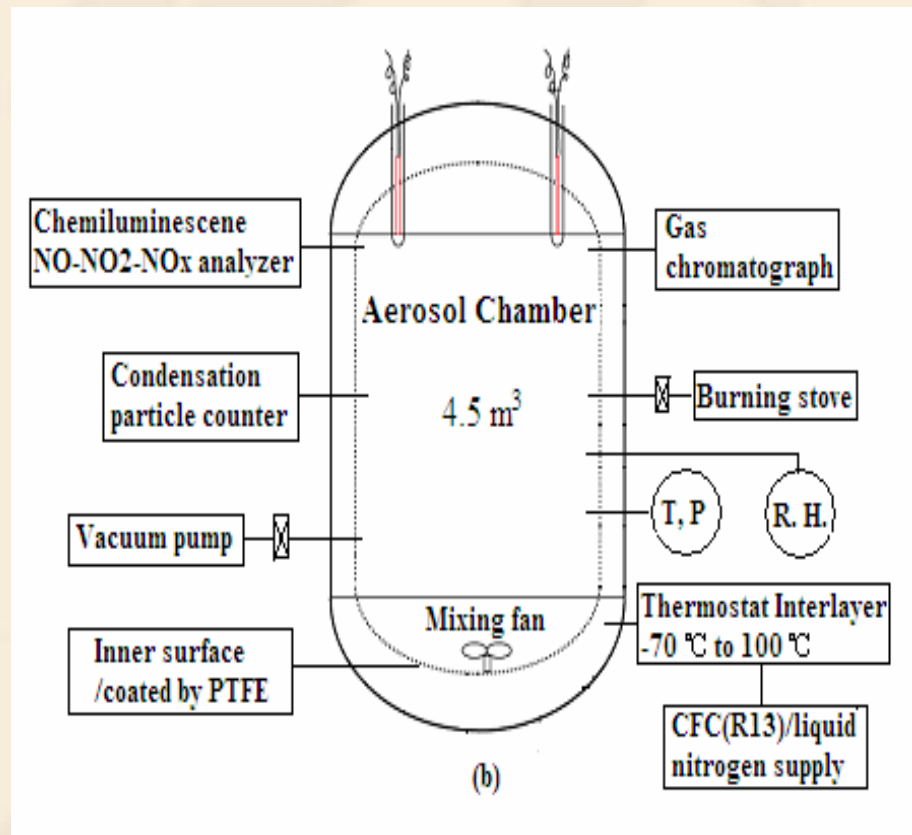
Chemiluminescene NO-NO2-NOx analyzer

Gas chromatograph

Aerosol Chamber

Condensation particle counter

4.5 m$^3$

Burning stove

T, P

R. H.

Vacuum pump

Mixing fan

Thermostat Interlayer -70 ℃ to 100 ℃

Inner surface /coated by PTFE

CFC(R13)/liquid nitrogen supply

(b)